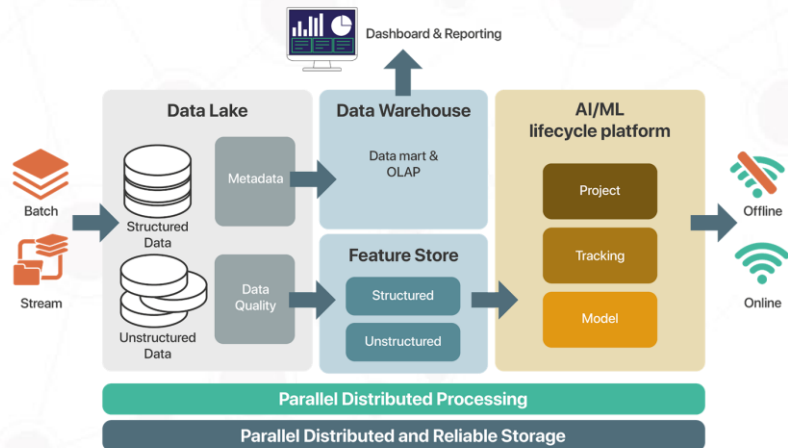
Dashboard & Reporting

Batch

Stream

Data Lake

Structured Data

Unstructured Data

Metadata

Data Quality

Data Warehouse

Data mart & OLAP

Feature Store

Structured

Unstructured

AI/ML lifecycle platform

Project

Tracking

Model

Offline

Online

Parallel Distributed Processing

Parallel Distributed and Reliable Storage